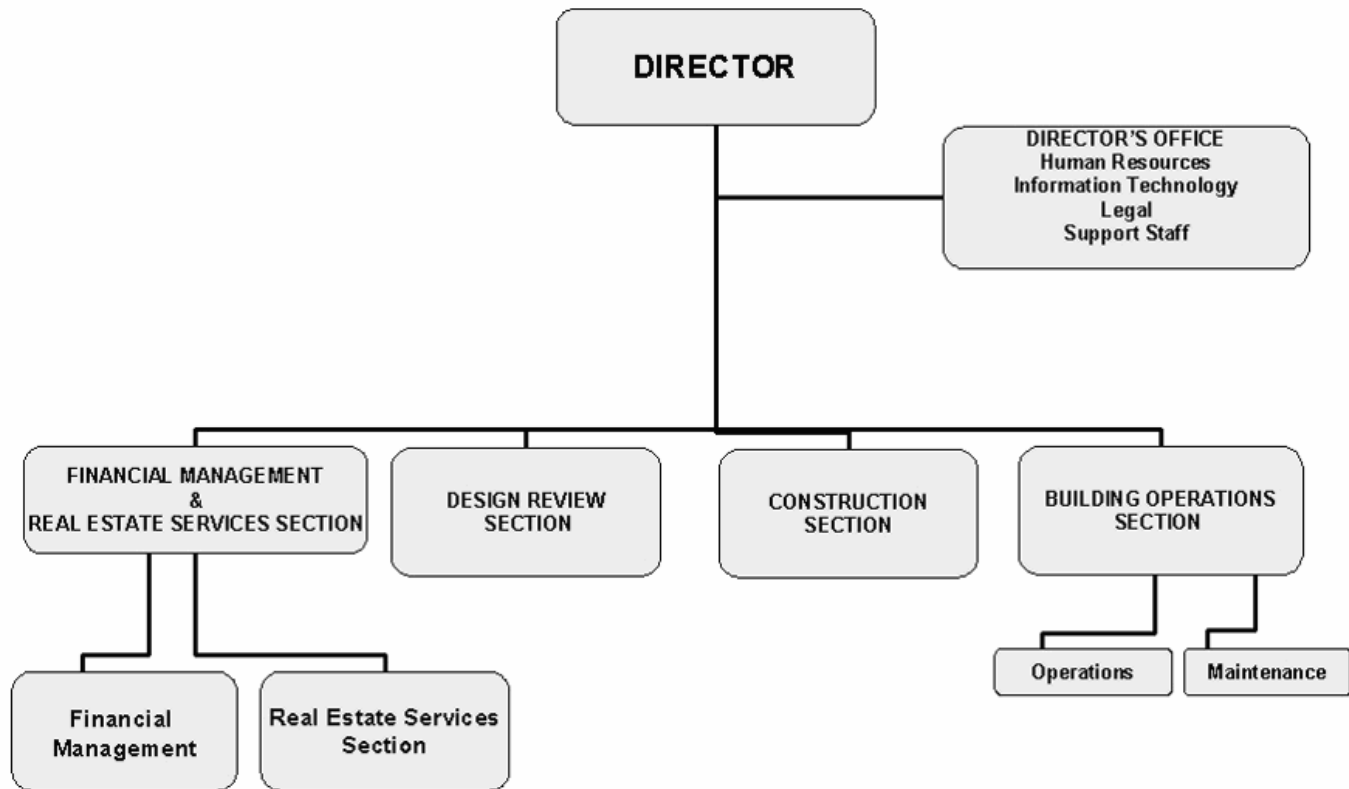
DIRECTOR

DIRECTOR'S OFFICE
Human Resources
Information Technology
Legal
Support Staff

FINANCIAL MANAGEMENT
&
REAL ESTATE SERVICES SECTION

DESIGN REVIEW
SECTION

CONSTRUCTION
SECTION

BUILDING OPERATIONS
SECTION

Financial
Management

Real Estate Services
Section

Operations

Maintenance